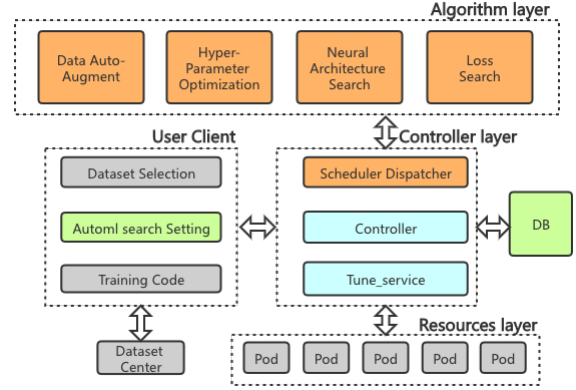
Algorithm layer

Data Auto-Augment

Hyper-Parameter Optimization

Neural Architecture Search

Loss Search

User Client

Controller layer

Dataset Selection

Automl search Setting

Training Code

Scheduler Dispatcher

Controller

Tune_service

DB

Dataset Center

Resources layer

Pod

Pod

Pod

Pod

Pod